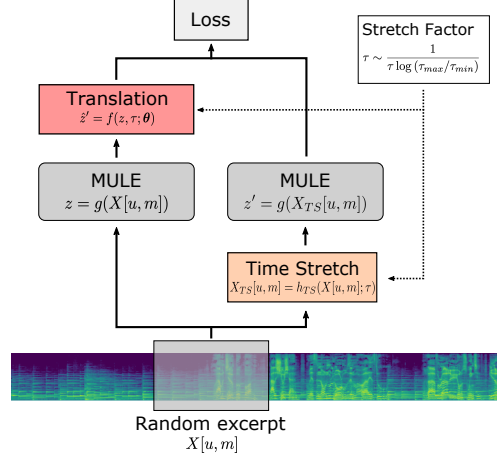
Loss

Stretch Factor
$\tau \sim \frac{1}{\tau \log(\tau_{max}/\tau_{min})}$

Translation
$\hat{z}' = f(z, \tau; \boldsymbol{\theta})$

MULE
$z = g(X[u, m])$

MULE
$z' = g(X_{TS}[u, m])$

Time Stretch
$X_{TS}[u, m] = h_{TS}(X[u, m]; \tau)$

Random excerpt
$X[u, m]$